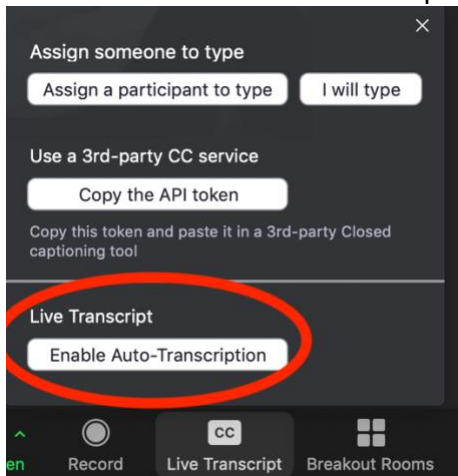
×

Assign someone to type

Assign a participant to type

I will type

Use a 3rd-party CC service

Copy the API token

Copy this token and paste it in a 3rd-party Closed captioning tool

Live Transcript

Enable Auto-Transcription

en

Record

CC

Live Transcript

Breakout Rooms